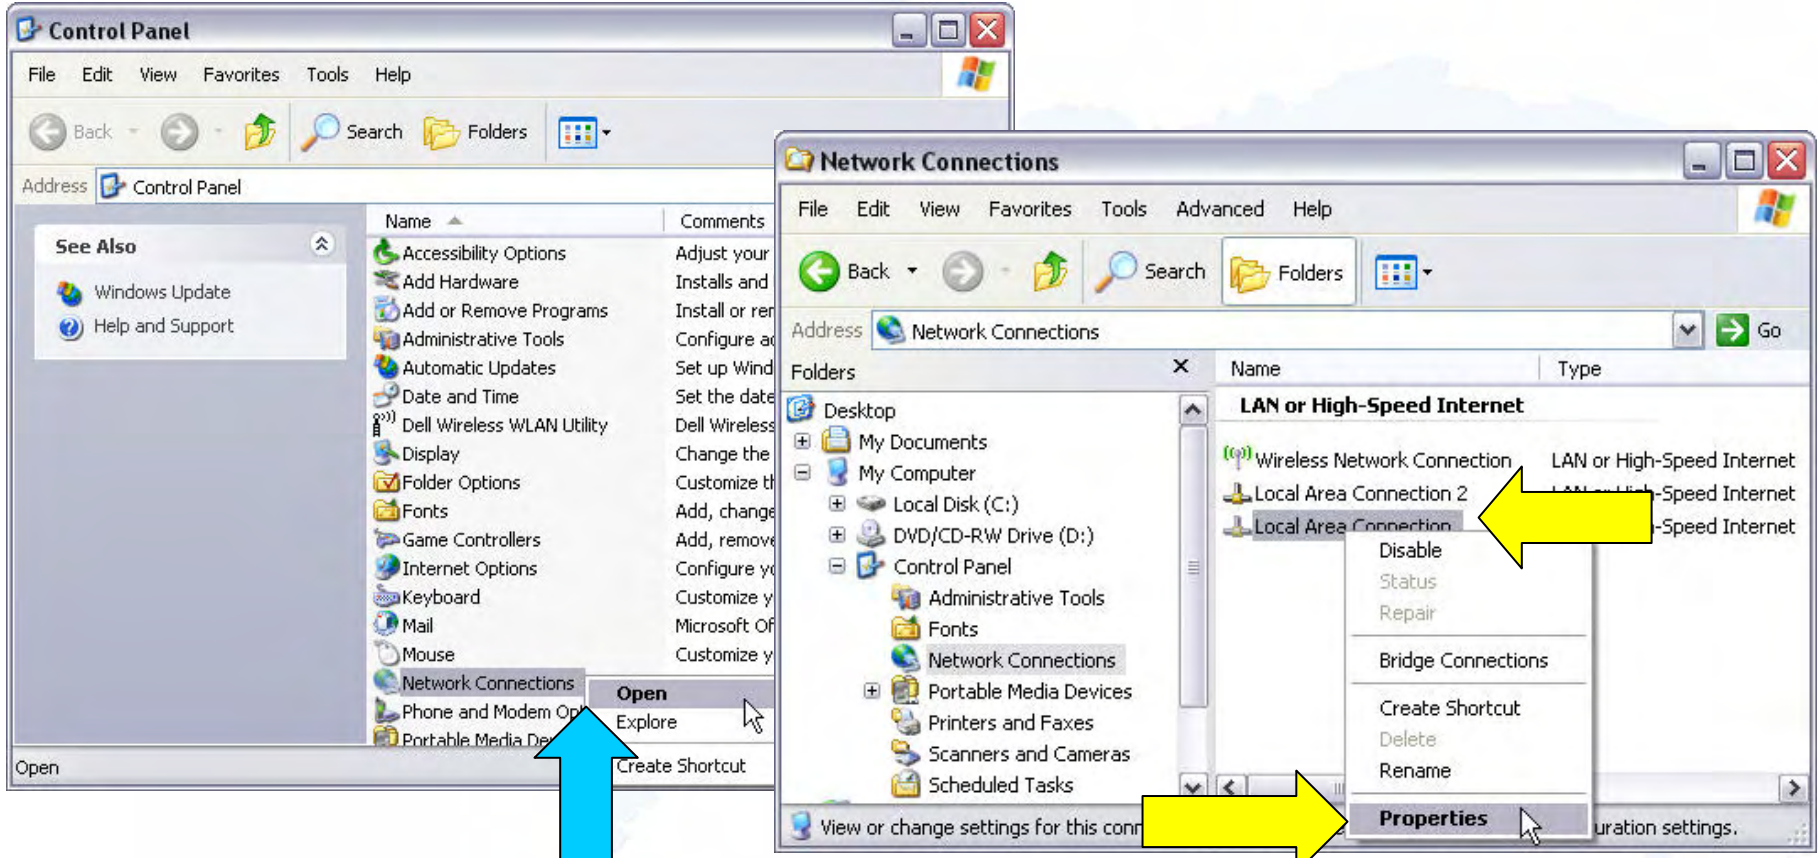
Control Panel

File Edit View Favorites Tools Help

Back Search Folders

Address Control Panel

See Also

Windows Update
Help and Support

| Name | Comments |
|---|---|
| Accessibility Options | Adjust your |
| Add Hardware | Installs and |
| Add or Remove Programs | Install or re |
| Administrative Tools | Configure a |
| Automatic Updates | Set up Wind |
| Date and Time | Set the date |
| Dell Wireless WLAN Utility | Dell Wireless |
| Display | Change the |
| Folder Options | Customize t |
| Fonts | Add, change |
| Game Controllers | Add, remove |
| Internet Options | Configure y |
| Keyboard | Customize y |
| Mail | Microsoft Of |
| Mouse | Customize y |
| Network Connections | |
| Phone and Modem Op | |
| Portable Media De | |

Open
Explore
Create Shortcut

Open

Network Connections

File Edit View Favorites Tools Advanced Help

Back Search Folders

Address Network Connections Go

Folders

Desktop
My Documents
My Computer
Local Disk (C:)
DVD/CD-RW Drive (D:)
Control Panel
Administrative Tools
Fonts
Network Connections
Portable Media Devices
Printers and Faxes
Scanners and Cameras
Scheduled Tasks

| Name | Type |
|---|---|
| LAN or High-Speed Internet | |
| Wireless Network Connection | LAN or High-Speed Internet |
| Local Area Connection 2 | LAN or High-Speed Internet |
| Local Area Connection | -Speed Internet |

Disable
Status
Repair
Bridge Connections
Create Shortcut
Delete
Rename
Properties

View or change settings for this conn uration settings.